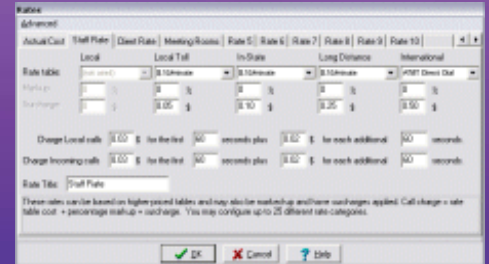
Rates

Advanced

Actual Cost | Staff Rate | Client Rate | Meeting Rooms | Rate 5 | Rate 6 | Rate 7 | Rate 8 | Rate 9 | Rate 10

| | Local | Local Toll | In-State | Long Distance | International |
|---|---|---|---|---|---|
| Rate table: | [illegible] | $.10/minute | $.10/minute | $.10/minute | AT&T Direct Dial |
| Markup: | 0 % | 0 % | 0 % | 0 % | 0 % |
| Surcharge: | 0 $ | 0.05 $ | 0.10 $ | 0.25 $ | 0.50 $ |

Charge Local calls 0.02 $ for the first 60 seconds plus 0.02 $ for each additional 60 seconds.

Charge Incoming calls 0.02 $ for the first 60 seconds plus 0.02 $ for each additional 60 seconds.

Rate Title: Staff Rate

These rates can be based on highest priced tables and may also be markedup and have surcharges applied. Call charge = rate table cost + percentage markup + surcharge. You may configure up to 25 different rate categories.

OK | Cancel | Help